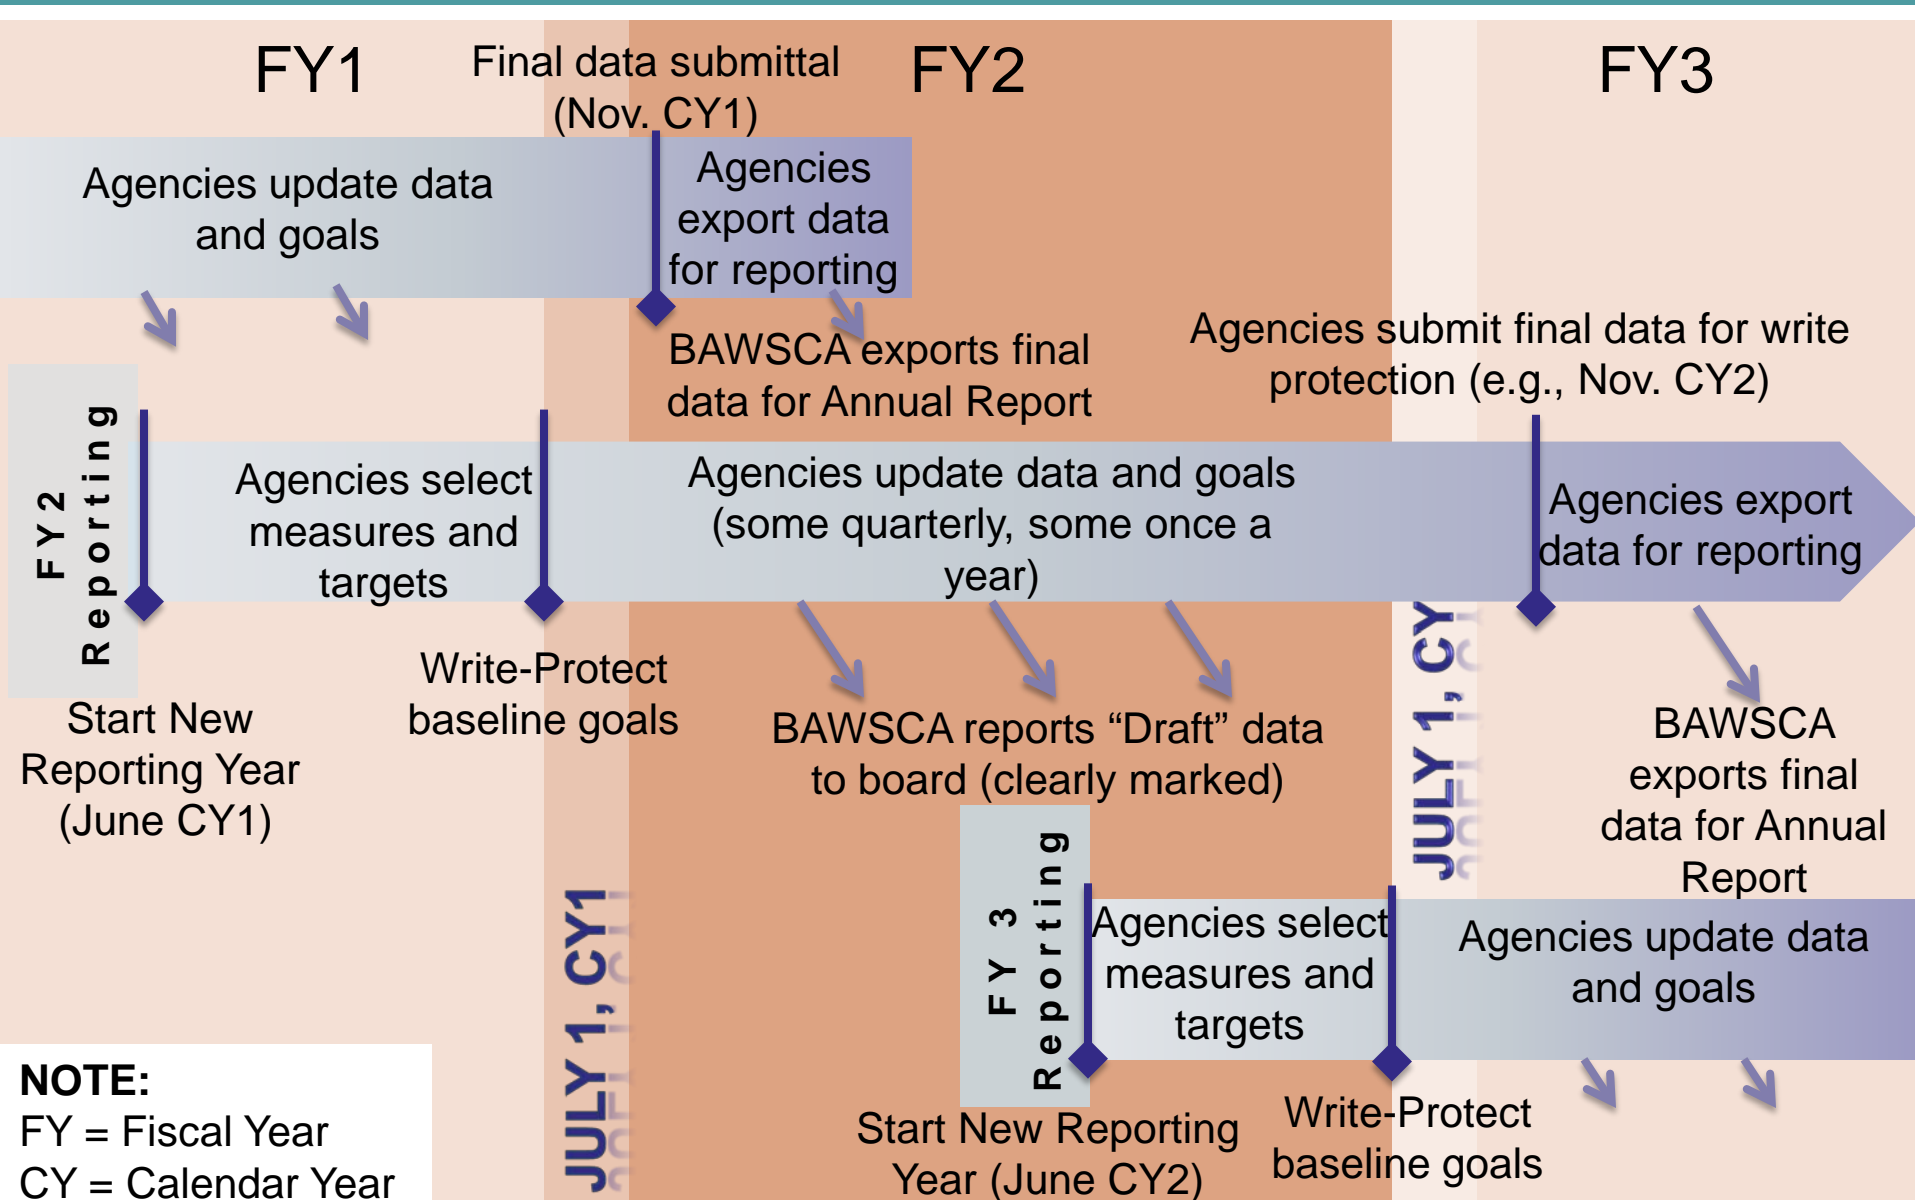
FY1

Final data submittal (Nov. CY1)

FY2

FY3

Agencies update data and goals

Agencies export data for reporting

BAWSCA exports final data for Annual Report

Agencies submit final data for write protection (e.g., Nov. CY2)

FY2 Reporting

Agencies select measures and targets

Agencies update data and goals (some quarterly, some once a year)

Agencies export data for reporting

JULY 1, CY2

Write-Protect baseline goals

Start New Reporting Year (June CY1)

BAWSCA reports "Draft" data to board (clearly marked)

BAWSCA exports final data for Annual Report

FY 3 Reporting

Agencies select measures and targets

Agencies update data and goals

JULY 1, CY1

NOTE:
FY = Fiscal Year
CY = Calendar Year

Start New Reporting Year (June CY2)

Write-Protect baseline goals